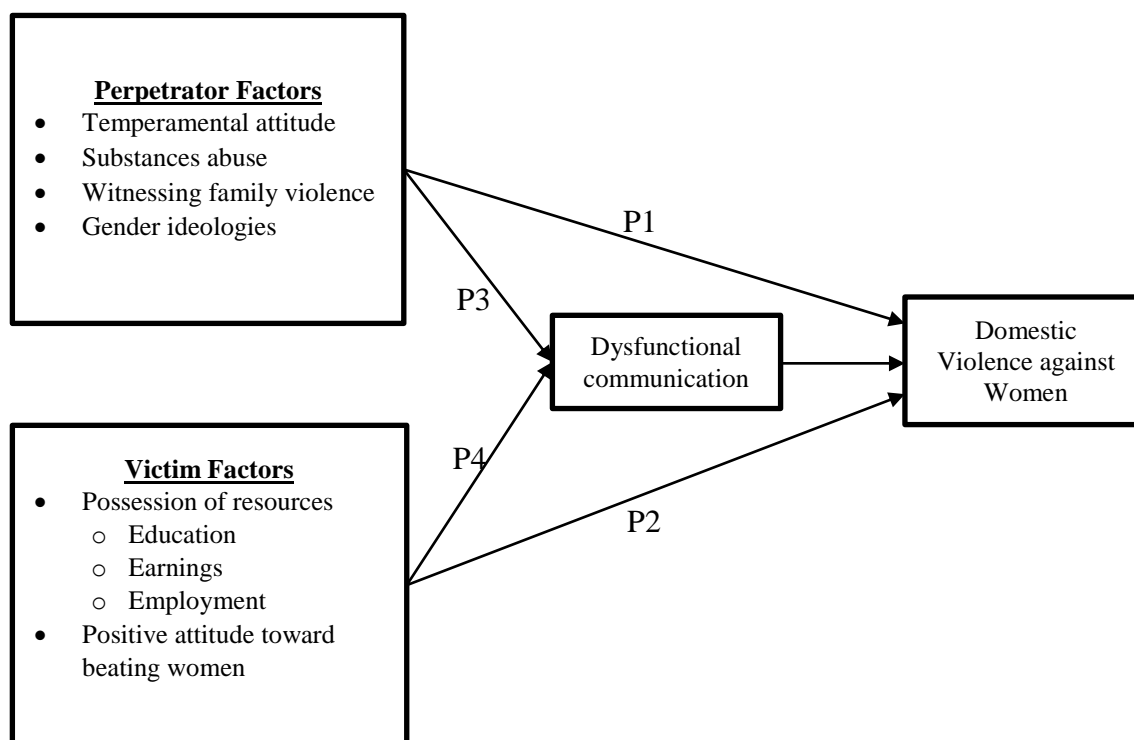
Perpetrator Factors
- Temperamental attitude
- Substances abuse
- Witnessing family violence
- Gender ideologies

P1

P3

Dysfunctional communication

Domestic Violence against Women

P4

P2

Victim Factors
- Possession of resources
  - Education
  - Earnings
  - Employment
- Positive attitude toward beating women